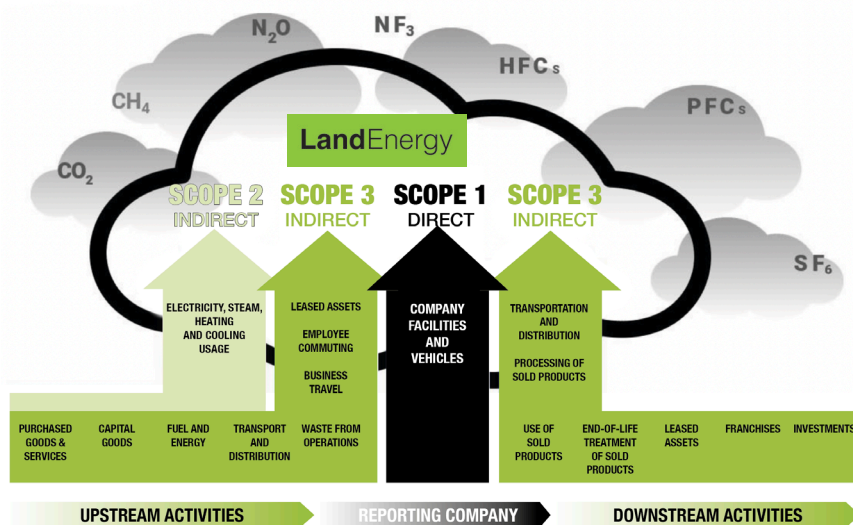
$N_2O$

$NF_3$

HFCs

$CH_4$

PFCs

$CO_2$

$SF_6$

LandEnergy

SCOPE 2
INDIRECT

SCOPE 3
INDIRECT

SCOPE 1
DIRECT

SCOPE 3
INDIRECT

ELECTRICITY, STEAM, HEATING AND COOLING USAGE

LEASED ASSETS

EMPLOYEE COMMUTING

BUSINESS TRAVEL

COMPANY FACILITIES AND VEHICLES

TRANSPORTATION AND DISTRIBUTION

PROCESSING OF SOLD PRODUCTS

PURCHASED GOODS & SERVICES

CAPITAL GOODS

FUEL AND ENERGY

TRANSPORT AND DISTRIBUTION

WASTE FROM OPERATIONS

USE OF SOLD PRODUCTS

END-OF-LIFE TREATMENT OF SOLD PRODUCTS

LEASED ASSETS

FRANCHISES

INVESTMENTS

UPSTREAM ACTIVITIES

REPORTING COMPANY

DOWNSTREAM ACTIVITIES